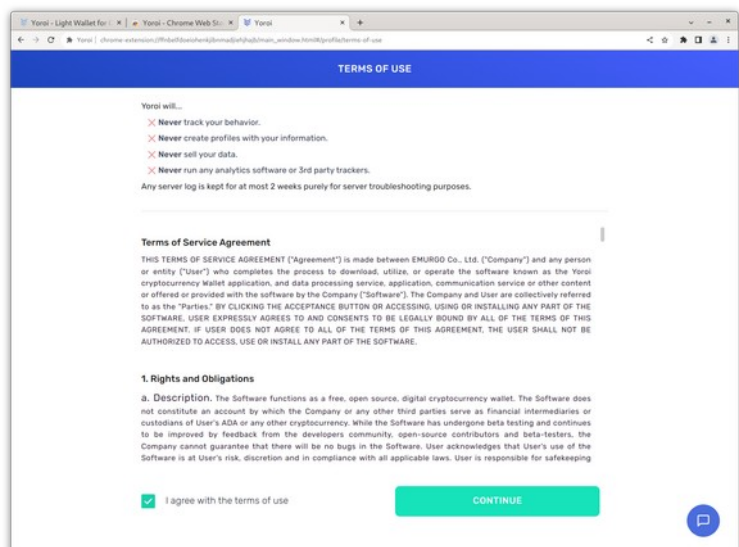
Yoroi - Light Wallet for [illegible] × | Yoroi - Chrome Web St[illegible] × | Yoroi × | +

Yoroi | chrome-extension://ffnbelfdoeiohenkjibnmadjiehjhajb/main_window.html#/profile/terms-of-use

TERMS OF USE

Yoroi will...

Never track your behavior.

Never create profiles with your information.

Never sell your data.

Never run any analytics software or 3rd party trackers.

Any server log is kept for at most 2 weeks purely for server troubleshooting purposes.

Terms of Service Agreement

THIS TERMS OF SERVICE AGREEMENT ("Agreement") is made between EMURGO Co., Ltd. ("Company") and any person or entity ("User") who completes the process to download, utilize, or operate the software known as the Yoroi cryptocurrency Wallet application, and data processing service, application, communication service or other content or offered or provided with the software by the Company ("Software"). The Company and User are collectively referred to as the "Parties." BY CLICKING THE ACCEPTANCE BUTTON OR ACCESSING, USING OR INSTALLING ANY PART OF THE SOFTWARE, USER EXPRESSLY AGREES TO AND CONSENTS TO BE LEGALLY BOUND BY ALL OF THE TERMS OF THIS AGREEMENT. IF USER DOES NOT AGREE TO ALL OF THE TERMS OF THIS AGREEMENT, THE USER SHALL NOT BE AUTHORIZED TO ACCESS, USE OR INSTALL ANY PART OF THE SOFTWARE.

1. Rights and Obligations

a. Description. The Software functions as a free, open source, digital cryptocurrency wallet. The Software does not constitute an account by which the Company or any other third parties serve as financial intermediaries or custodians of User's ADA or any other cryptocurrency. While the Software has undergone beta testing and continues to be improved by feedback from the developers community, open-source contributors and beta-testers, the Company cannot guarantee that there will be no bugs in the Software. User acknowledges that User's use of the Software is at User's risk, discretion and in compliance with all applicable laws. User is responsible for safekeeping

I agree with the terms of use

CONTINUE